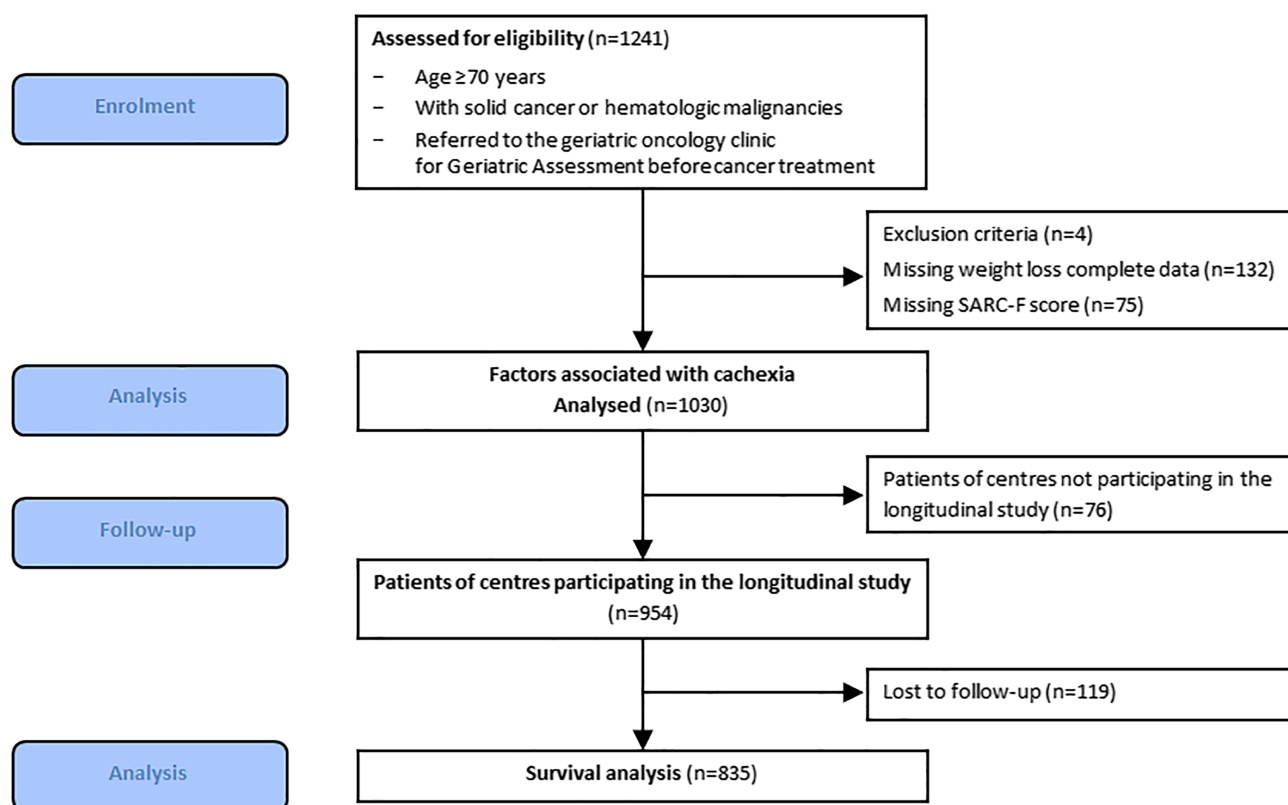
Enrolment

**Assessed for eligibility** (n=1241)

− Age ≥70 years
− With solid cancer or hematologic malignancies
− Referred to the geriatric oncology clinic for Geriatric Assessment before cancer treatment

Exclusion criteria (n=4)
Missing weight loss complete data (n=132)
Missing SARC-F score (n=75)

Analysis

**Factors associated with cachexia**
**Analysed** (n=1030)

Follow-up

Patients of centres not participating in the longitudinal study (n=76)

**Patients of centres participating in the longitudinal study**
(n=954)

Lost to follow-up (n=119)

Analysis

**Survival analysis** (n=835)